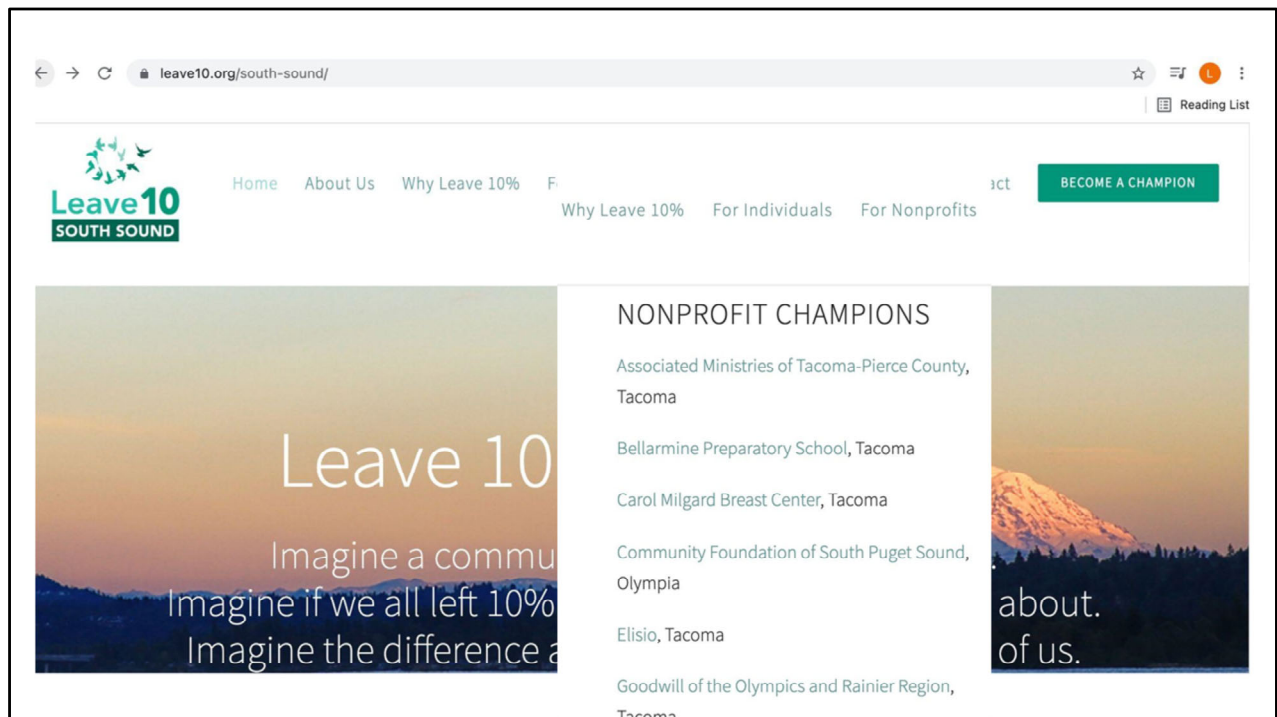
leave10.org/south-sound/

L

Reading List

Leave10
SOUTH SOUND

Home About Us Why Leave 10% F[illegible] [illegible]act

BECOME A CHAMPION

Why Leave 10% For Individuals For Nonprofits

NONPROFIT CHAMPIONS

Associated Ministries of Tacoma-Pierce County, Tacoma

Bellarmine Preparatory School, Tacoma

Carol Milgard Breast Center, Tacoma

Community Foundation of South Puget Sound, Olympia

Elisio, Tacoma

Goodwill of the Olympics and Rainier Region, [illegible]

Leave 10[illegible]

Imagine a commu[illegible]
Imagine if we all left 10%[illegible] about.
Imagine the difference a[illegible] of us.